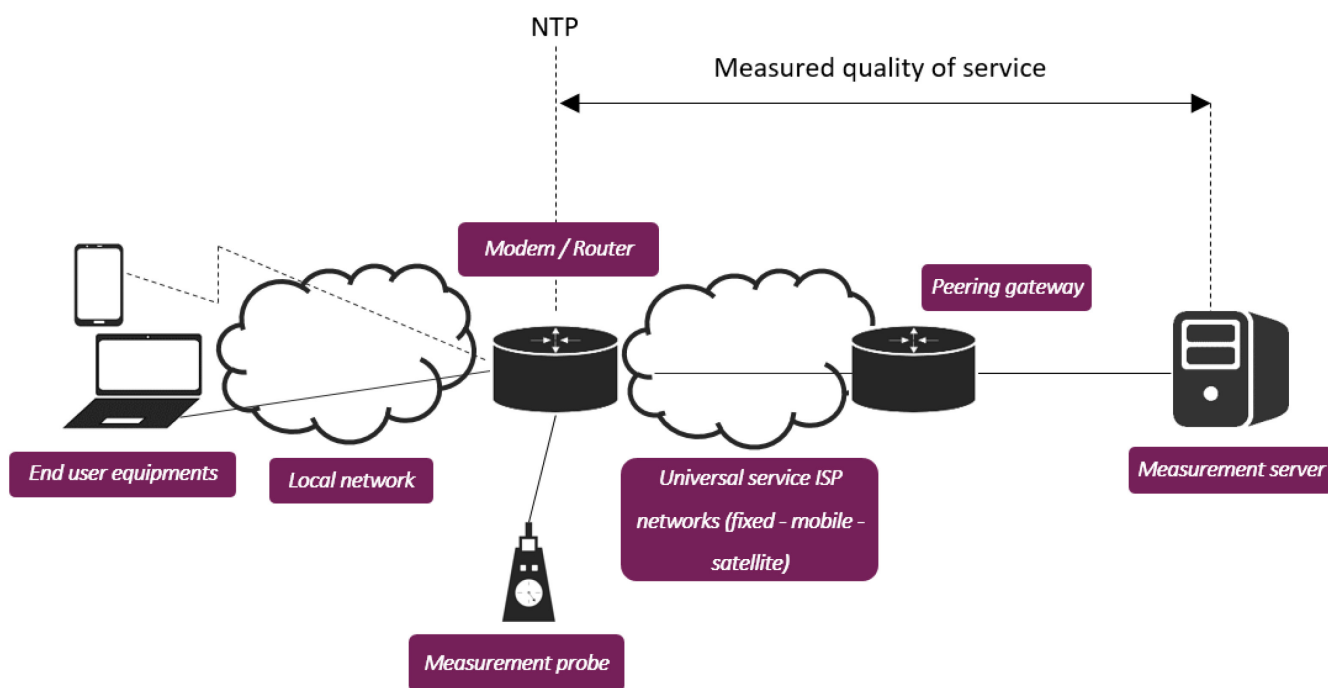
NTP

Measured quality of service

Modem / Router

Peering gateway

End user equipments

Local network

Universal service ISP networks (fixed - mobile - satellite)

Measurement server

Measurement probe